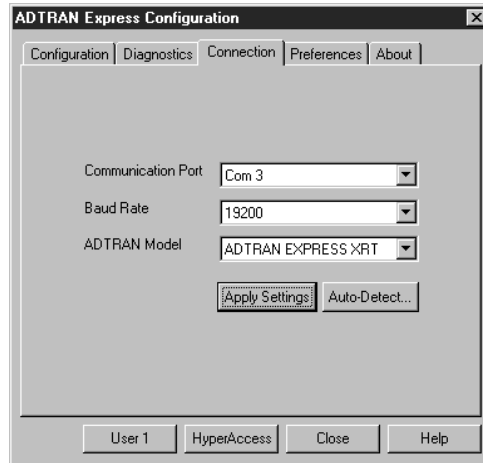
ADTRAN Express Configuration

Configuration | Diagnostics | Connection | Preferences | About

Communication Port Com 3

Baud Rate 19200

ADTRAN Model ADTRAN EXPRESS XRT

Apply Settings Auto-Detect...

User 1 HyperAccess Close Help